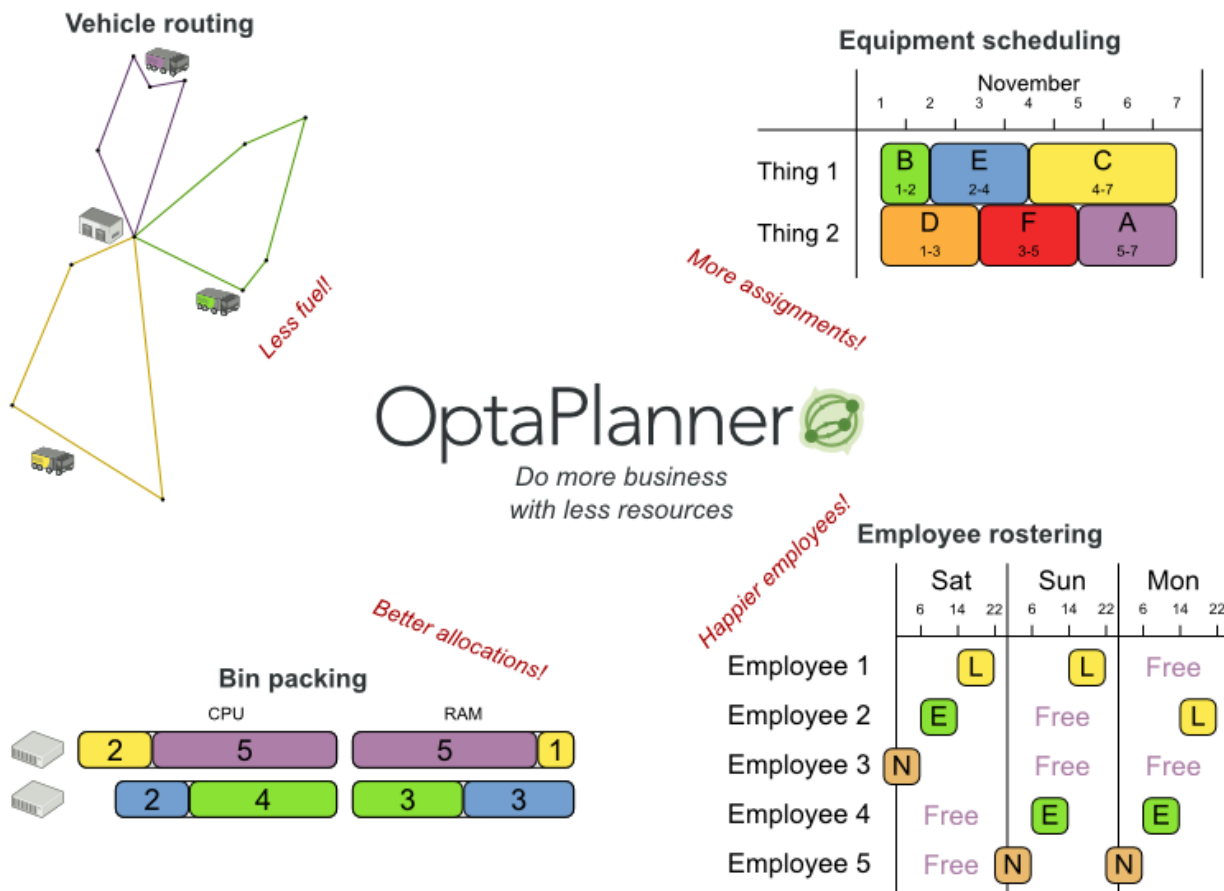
Vehicle routing

Less fuel!

Equipment scheduling

November

1 2 3 4 5 6 7

| | | | |
|---|---|---|---|
| Thing 1 | B 1-2 | E 2-4 | C 4-7 |
| Thing 2 | D 1-3 | F 3-5 | A 5-7 |

More assignments!

OptaPlanner

Do more business with less resources

Happier employees!

Employee rostering

| | Sat 6 14 22 | Sun 6 14 22 | Mon 6 14 22 |
|---|---|---|---|
| Employee 1 | L | L | Free |
| Employee 2 | E | Free | L |
| Employee 3 | N | Free | Free |
| Employee 4 | Free | E | E |
| Employee 5 | Free | N | N |

Better allocations!

Bin packing

CPU

RAM

2 5 5 1

2 4 3 3